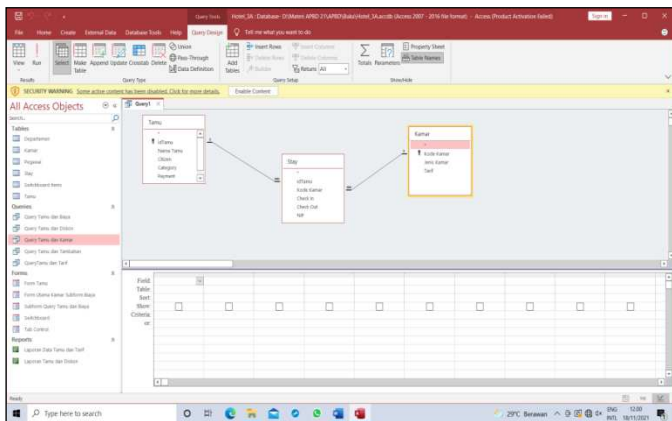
Query Tools Hotel_3A : Database- D:\Materi APBD 21\APBD\Baba\Hotel_3A.accdb (Access 2007 - 2016 file format) - Access (Product Activation Failed) Sign in

File Home Create External Data Database Tools Help Query Design Tell me what you want to do

View Run Select Make Table Append Update Crosstab Delete Union Pass-Through Data Definition Add Tables Insert Rows Delete Rows Builder Insert Columns Delete Columns Return: All Totals Parameters Property Sheet Table Names

Results Query Type Query Setup Show/Hide

SECURITY WARNING Some active content has been disabled. Click for more details. Enable Content

All Access Objects

Search...

Tables
Departemen
Kamar
Pegawai
Stay
Switchboard Items
Tamu

Queries
Query Tamu dan Biaya
Query Tamu dan Diskon
Query Tamu dan Kamar
Query Tamu dan Tambahan
QueryTamu dan Tarif

Forms
Form Tamu
Form Utama Kamar Subform Biaya
Subform Query Tamu dan Biaya
Switchboard
Tab Control

Reports
Laporan Data Tamu dan Tarif
Laporan Tamu dan Diskon

Query1

Tamu
*
IdTamu
Nama Tamu
Obsesi
Category
Payment

Stay
*
IdTamu
Kode Kamar
Check In
Check Out
Ref

Kamar
*
Kode Kamar
Jenis Kamar
Tarif

Field:
Table:
Sort:
Show:
Criteria:
or:

Ready

Type here to search

29°C Berawan ENG INTL 12:00 18/11/2021